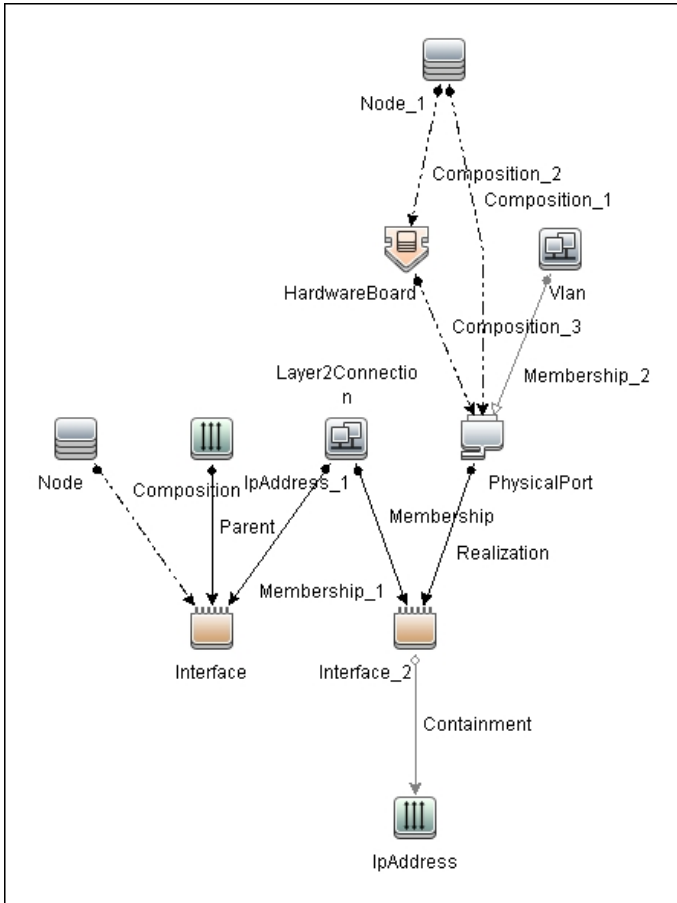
Node_1

Composition_2

Composition_1

HardwareBoard

Vlan

Composition_3

Layer2Connection

Membership_2

Node

Composition

IpAddress_1

PhysicalPort

Parent

Membership

Realization

Membership_1

Interface

Interface_2

Containment

IpAddress